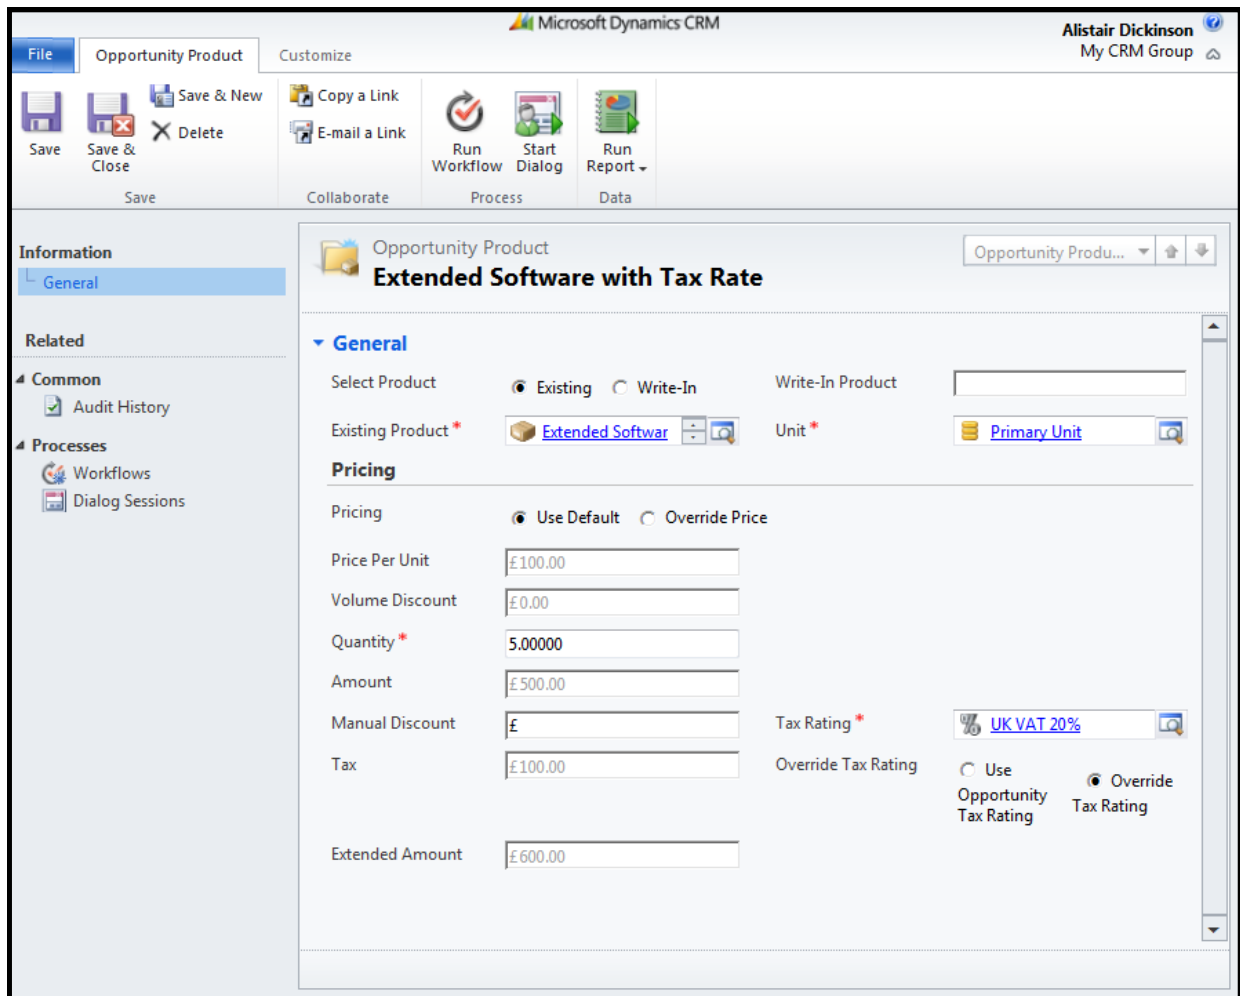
Microsoft Dynamics CRM

Alistair Dickinson
My CRM Group

File | Opportunity Product | Customize

Save
Save & Close
Save & New
Delete
Save

Copy a Link
E-mail a Link
Collaborate

Run Workflow
Start Dialog
Process

Run Report
Data

Information
General

Related

Common
Audit History

Processes
Workflows
Dialog Sessions

Opportunity Product
Extended Software with Tax Rate

Opportunity Produ...

General

Select Product
Existing
Write-In
Write-In Product

Existing Product *
Extended Softwar
Unit *
Primary Unit

Pricing

Pricing
Use Default
Override Price

Price Per Unit
£100.00

Volume Discount
£0.00

Quantity *
5.00000

Amount
£500.00

Manual Discount
£
Tax Rating *
UK VAT 20%

Tax
£100.00
Override Tax Rating
Use Opportunity Tax Rating
Override Tax Rating

Extended Amount
£600.00